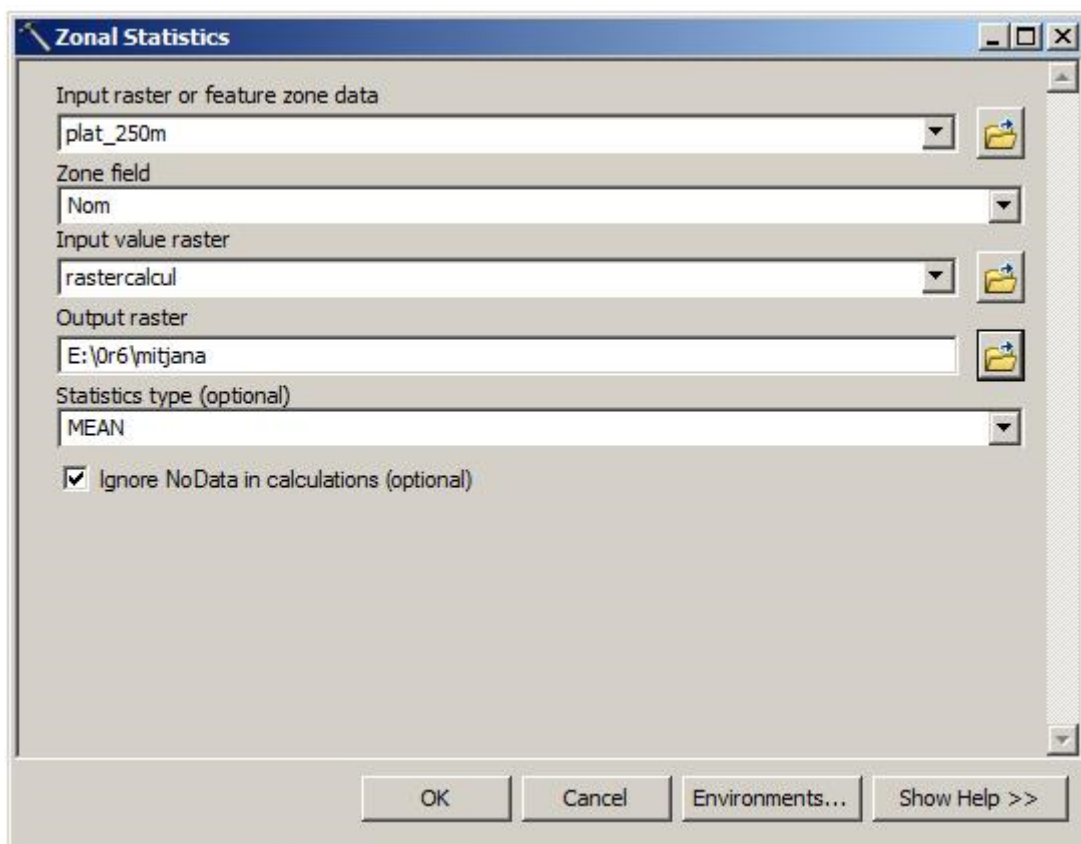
Zonal Statistics

Input raster or feature zone data
plat_250m
Zone field
Nom
Input value raster
rastercalcul
Output raster
E:\0r6\mitjana
Statistics type (optional)
MEAN
Ignore NoData in calculations (optional)

OK
Cancel
Environments...
Show Help >>